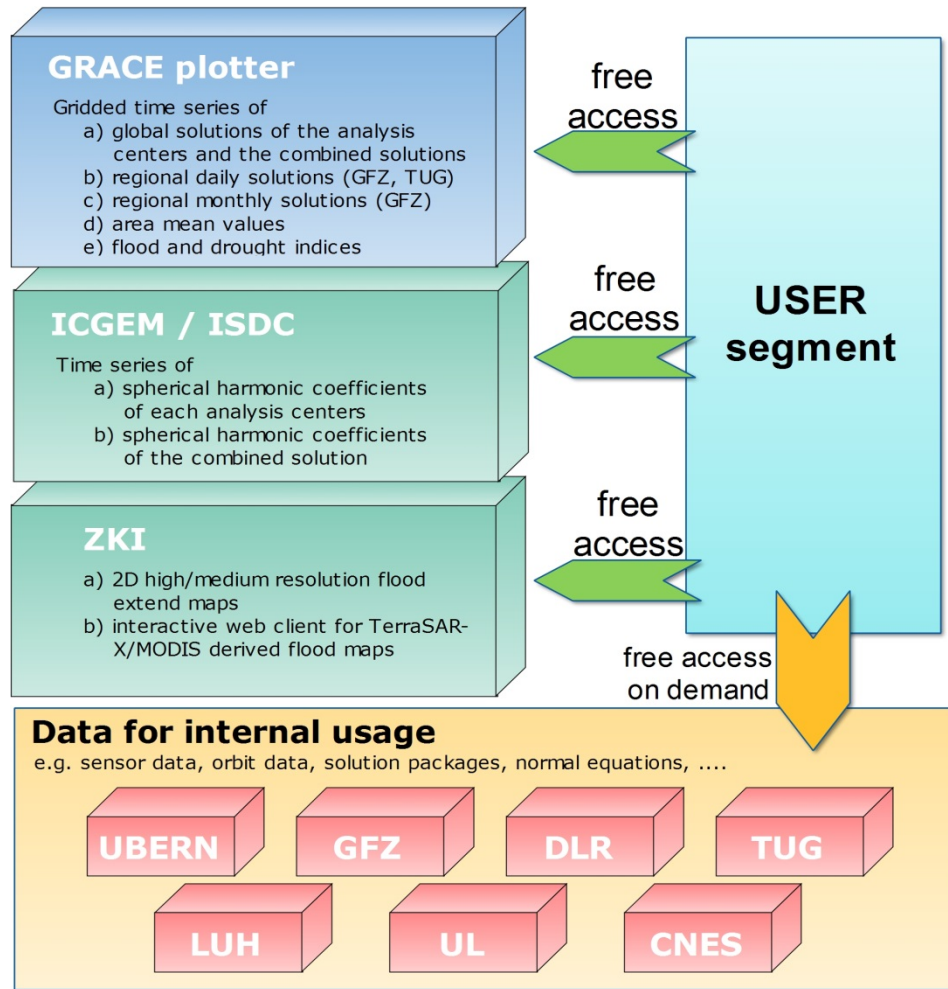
GRACE plotter

Gridded time series of
a) global solutions of the analysis centers and the combined solutions
b) regional daily solutions (GFZ, TUG)
c) regional monthly solutions (GFZ)
d) area mean values
e) flood and drought indices

free access

ICGEM / ISDC

Time series of
a) spherical harmonic coefficients of each analysis centers
b) spherical harmonic coefficients of the combined solution

free access

USER segment

ZKI

a) 2D high/medium resolution flood extend maps
b) interactive web client for TerraSAR-X/MODIS derived flood maps

free access

free access on demand

Data for internal usage

e.g. sensor data, orbit data, solution packages, normal equations, ....

UBERN

GFZ

DLR

TUG

LUH

UL

CNES